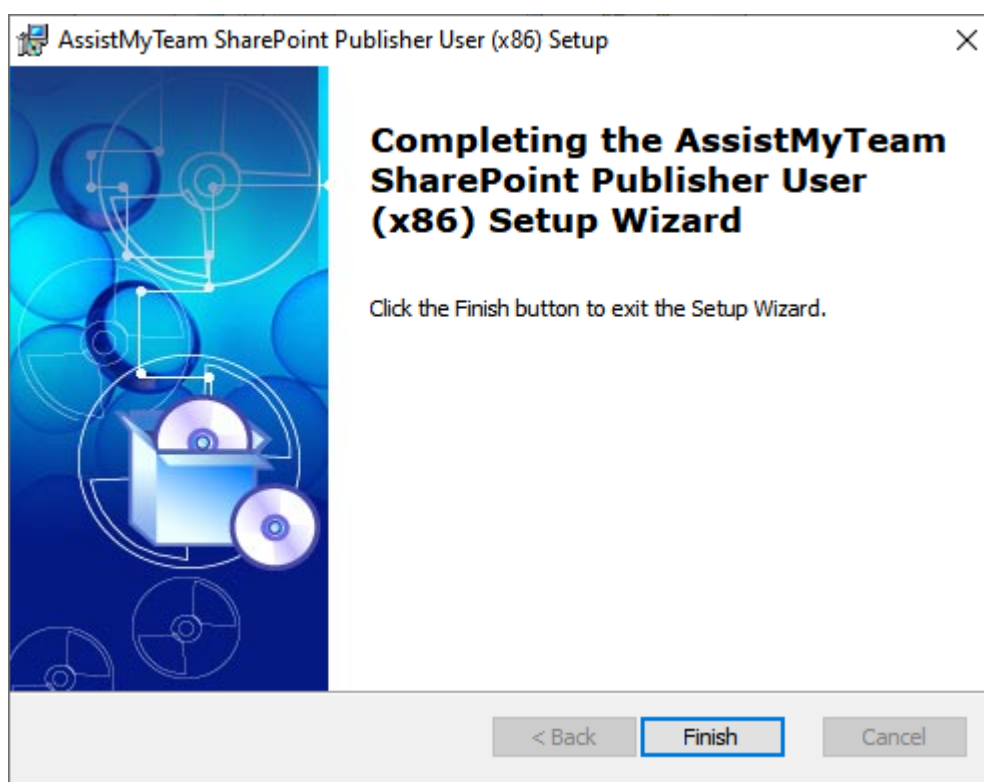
AssistMyTeam SharePoint Publisher User (x86) Setup

×

Completing the AssistMyTeam SharePoint Publisher User (x86) Setup Wizard

Click the Finish button to exit the Setup Wizard.

< Back

Finish

Cancel